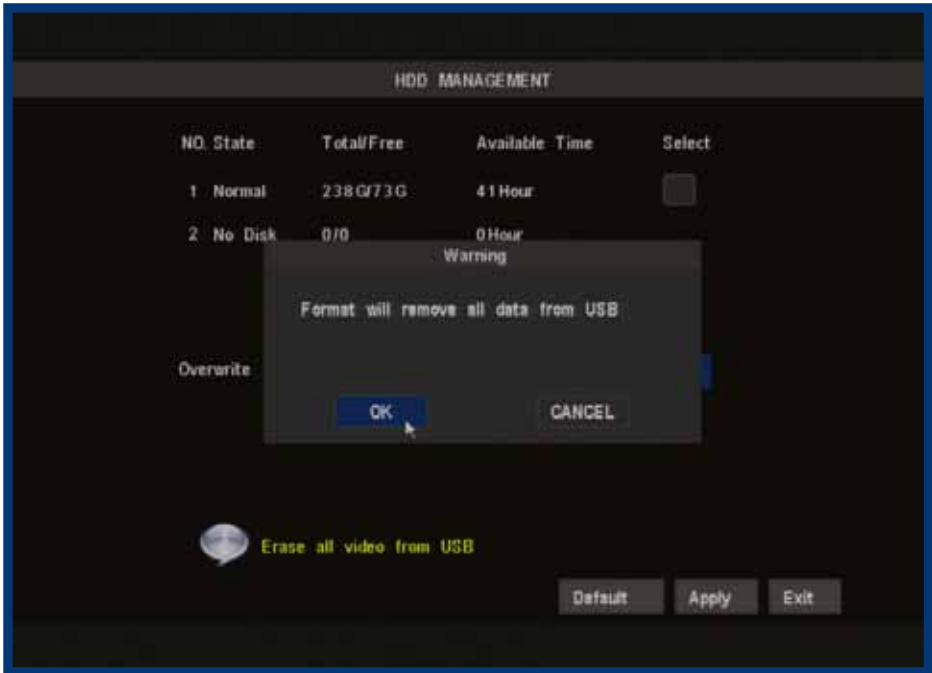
HDD MANAGEMENT

| NO. | State | Total/Free | Available Time | Select |
|---|---|---|---|---|
| 1 | Normal | 238G/73G | 41Hour | |
| 2 | No Disk | 0/0 | 0Hour | |

Warning

Format will remove all data from USB

OK CANCEL

Overwrite

Erase all video from USB

Default Apply Exit